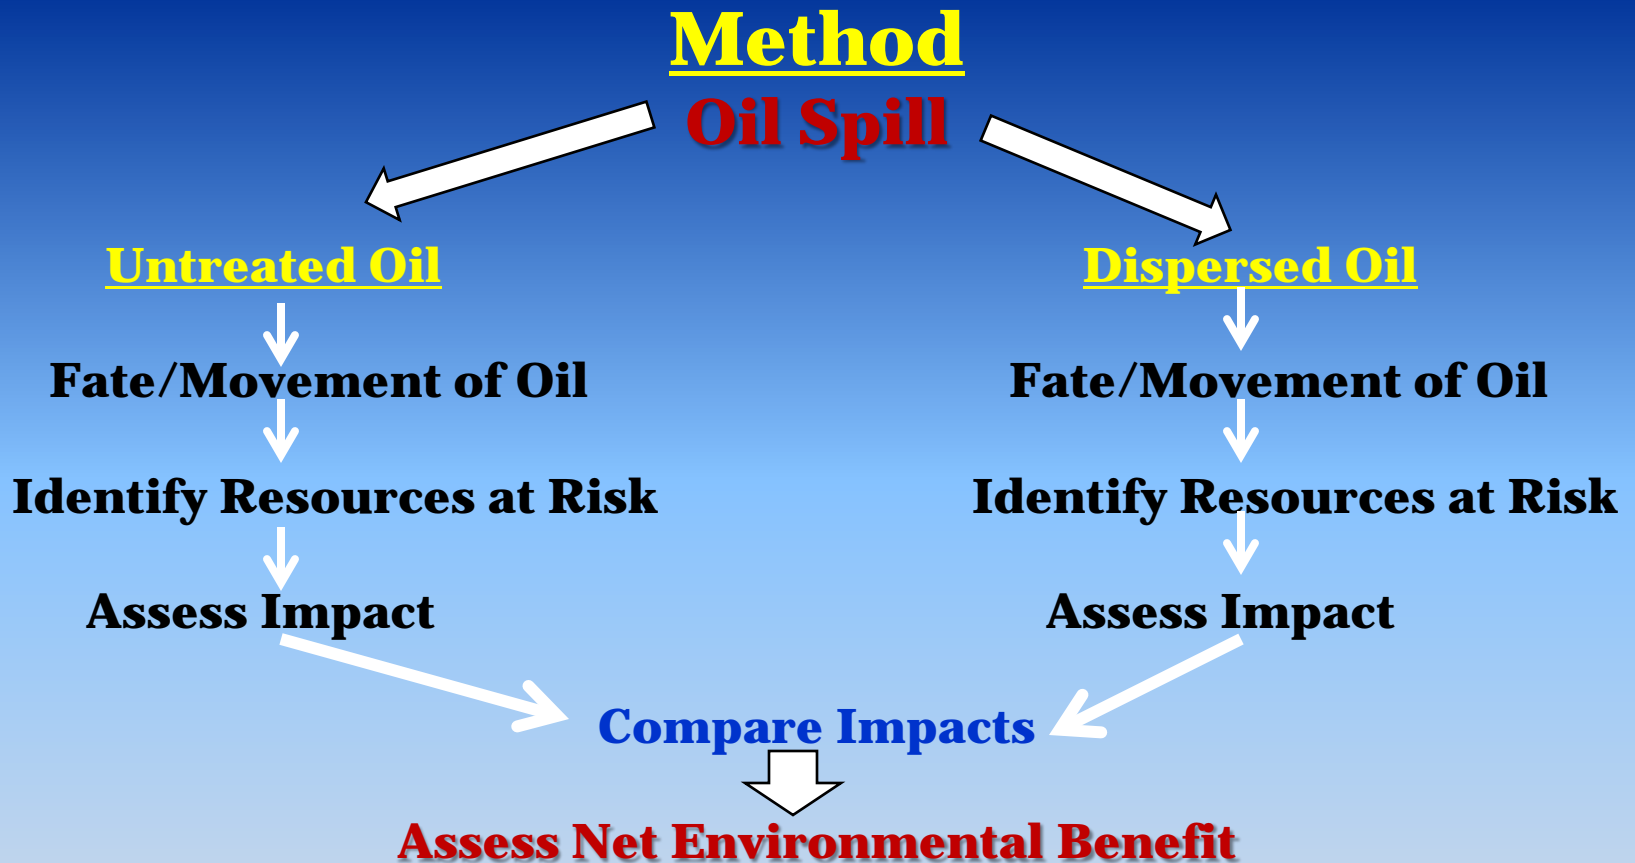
Method

Oil Spill

Untreated Oil

Fate/Movement of Oil

Identify Resources at Risk

Assess Impact

Dispersed Oil

Fate/Movement of Oil

Identify Resources at Risk

Assess Impact

Compare Impacts

Assess Net Environmental Benefit